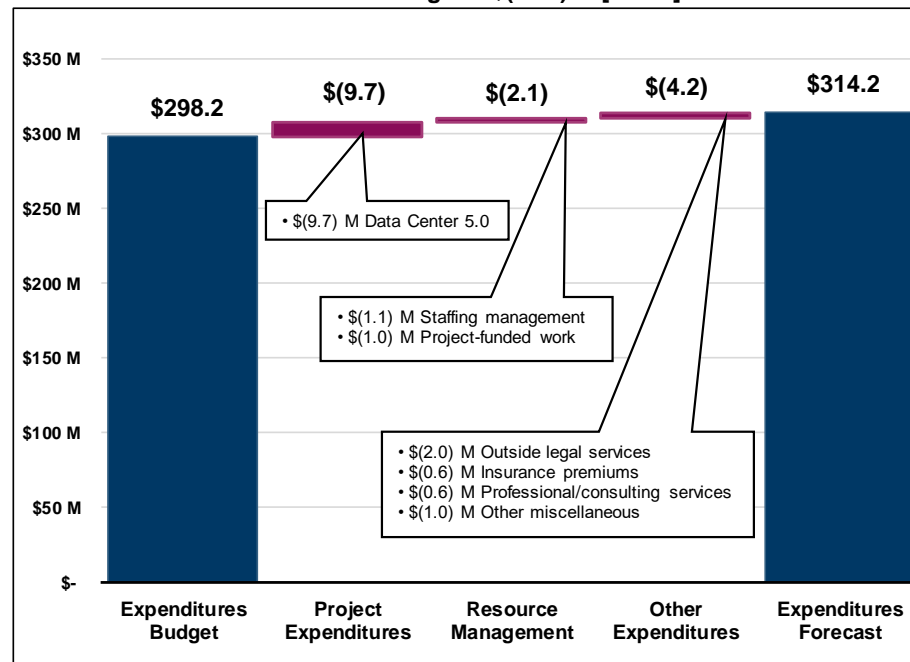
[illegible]

$350 M
$300 M
$250 M
$200 M
$150 M
$100 M
$50 M
$-

$298.2
$(9.7)
$(2.1)
$(4.2)
$314.2

• $(9.7) M Data Center 5.0

• $(1.1) M Staffing management
• $(1.0) M Project-funded work

• $(2.0) M Outside legal services
• $(0.6) M Insurance premiums
• $(0.6) M Professional/consulting services
• $(1.0) M Other miscellaneous

Expenditures Budget
Project Expenditures
Resource Management
Other Expenditures
Expenditures Forecast